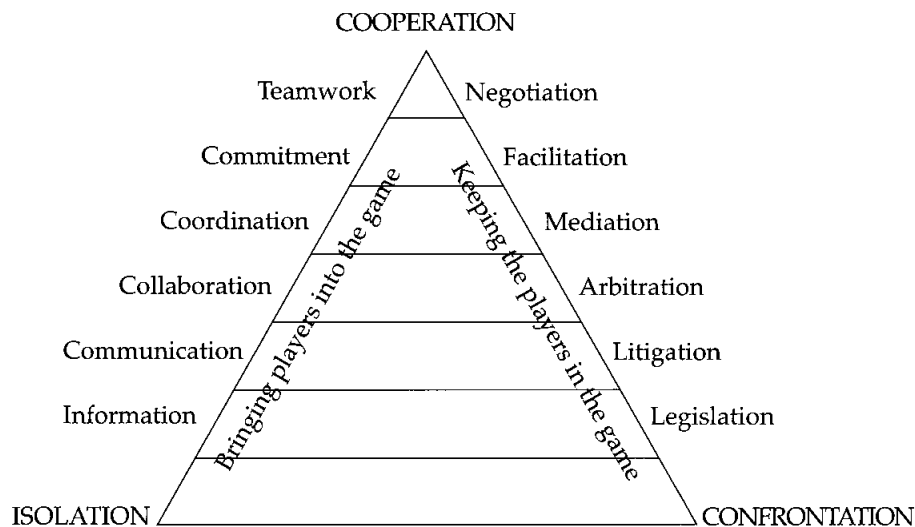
COOPERATION

Teamwork

Commitment

Coordination

Collaboration

Communication

Information

Negotiation

Facilitation

Mediation

Arbitration

Litigation

Legislation

Bringing players into the game

Keeping the players in the game

ISOLATION

CONFRONTATION